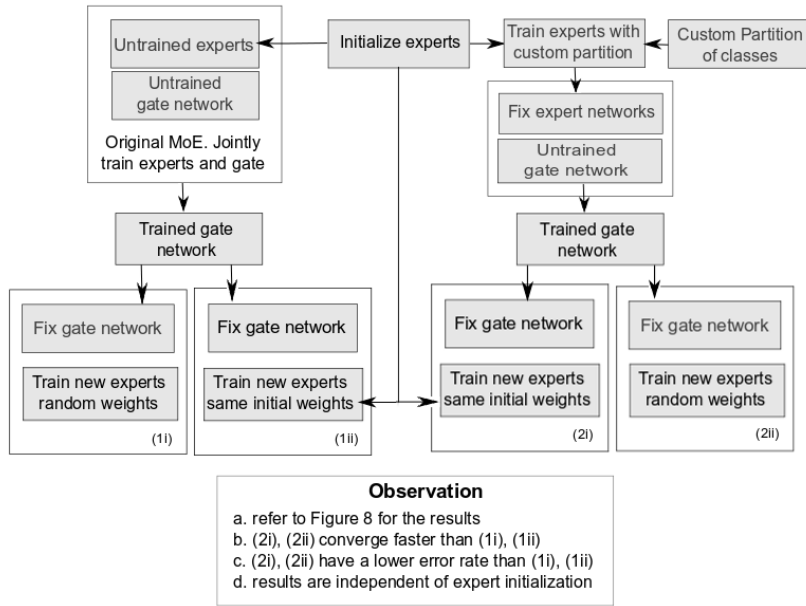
Untrained experts

Untrained gate network

Original MoE. Jointly train experts and gate

Initialize experts

Train experts with custom partition

Custom Partition of classes

Fix expert networks

Untrained gate network

Trained gate network

Trained gate network

Fix gate network

Train new experts random weights

(1i)

Fix gate network

Train new experts same initial weights

(1ii)

Fix gate network

Train new experts same initial weights

(2i)

Fix gate network

Train new experts random weights

(2ii)

Observation

a. refer to Figure 8 for the results
b. (2i), (2ii) converge faster than (1i), (1ii)
c. (2i), (2ii) have a lower error rate than (1i), (1ii)
d. results are independent of expert initialization